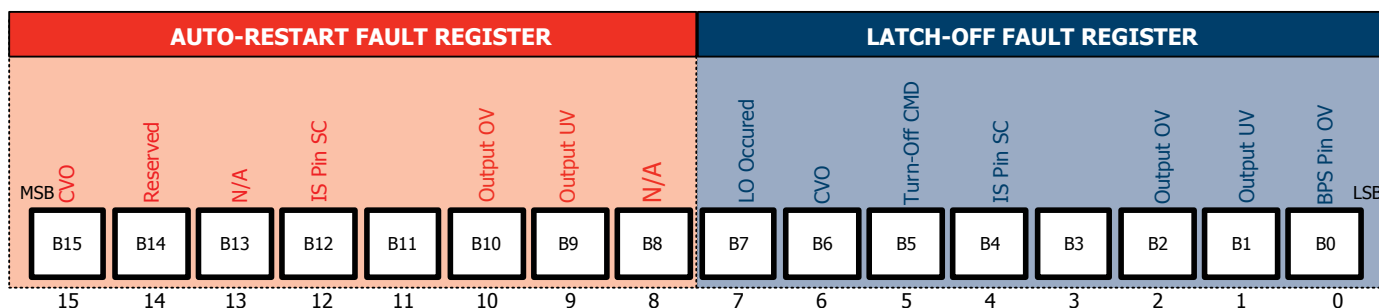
AUTO-RESTART FAULT REGISTER

LATCH-OFF FAULT REGISTER

MSB

CVO | Reserved | N/A | IS Pin SC | | Output OV | Output UV | N/A | LO Occured | CVO | Turn-Off CMD | IS Pin SC | | Output OV | Output UV | BPS Pin OV

LSB

| B15 | B14 | B13 | B12 | B11 | B10 | B9 | B8 | B7 | B6 | B5 | B4 | B3 | B2 | B1 | B0 |
|---|---|---|---|---|---|---|---|---|---|---|---|---|---|---|---|
| 15 | 14 | 13 | 12 | 11 | 10 | 9 | 8 | 7 | 6 | 5 | 4 | 3 | 2 | 1 | 0 |